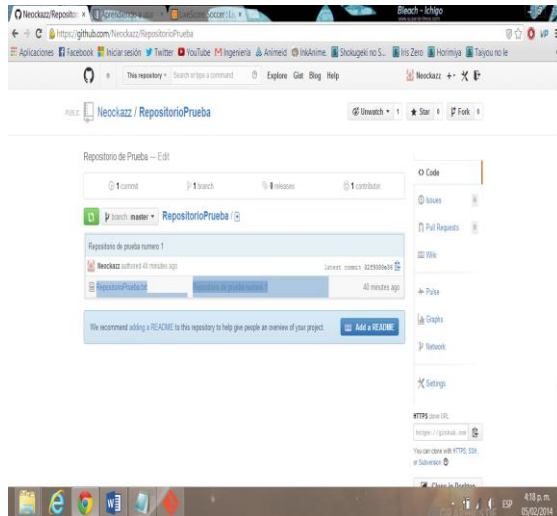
Neockazz/Repositor ×
Bleach - Ichigo
https://github.com/Neockazz/RepositorioPrueba
Aplicaciones Facebook Iniciar sesión Twitter YouTube Ingeniería Animeid InkAnime Shokugeki no S... Iris Zero Horimiya Taiyou no le
This repository Search or type a command Explore Gist Blog Help
Neockazz
PUBLIC Neockazz / RepositorioPrueba
Unwatch 1 Star 0 Fork 0
Repositorio de Prueba — Edit
1 commit 1 branch 0 releases 1 contributor
branch: master RepositorioPrueba / +
Repositorio de prueba numero 1
Neockazz authored 40 minutes ago
latest commit 3235009e36
RepositorioPrueba.txt Repositorio de prueba numero 1 40 minutes ago
We recommend adding a README to this repository to help give people an overview of your project.
Add a README
Code
Issues 0
Pull Requests 0
Wiki
Pulse
Graphs
Network
Settings
HTTPS clone URL
https://github.com
You can clone with HTTPS, SSH, or Subversion.
Clone in Desktop
ESP 4:18 p.m. 05/02/2014